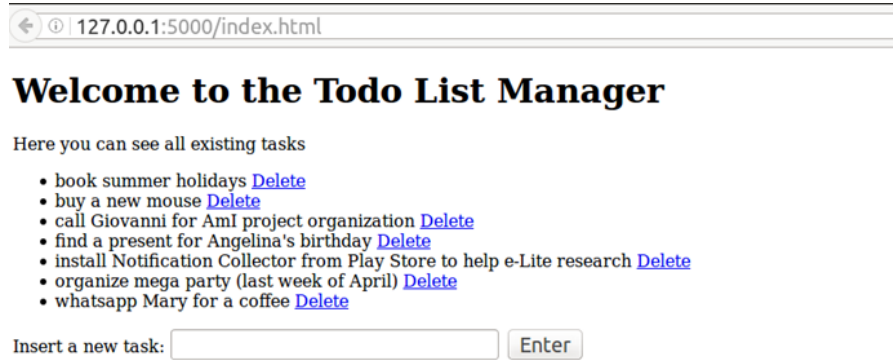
127.0.0.1:5000/index.html

# Welcome to the Todo List Manager

Here you can see all existing tasks

- book summer holidays Delete
- buy a new mouse Delete
- call Giovanni for AmI project organization Delete
- find a present for Angelina's birthday Delete
- install Notification Collector from Play Store to help e-Lite research Delete
- organize mega party (last week of April) Delete
- whatsapp Mary for a coffee Delete

Insert a new task: Enter